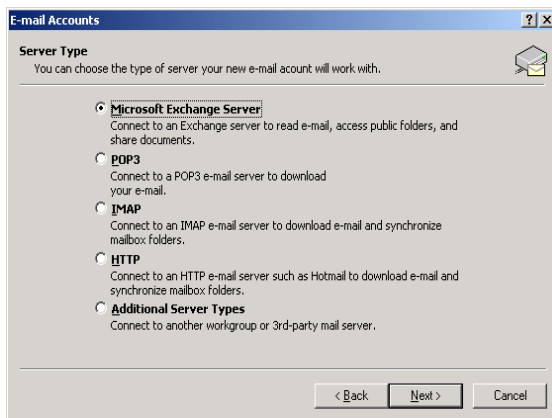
E-mail Accounts

?

×

Server Type

You can choose the type of server your new e-mail acount will work with.

Microsoft Exchange Server

Connect to an Exchange server to read e-mail, access public folders, and share documents.

POP3

Connect to a POP3 e-mail server to download your e-mail.

IMAP

Connect to an IMAP e-mail server to download e-mail and synchronize mailbox folders.

HTTP

Connect to an HTTP e-mail server such as Hotmail to download e-mail and synchronize mailbox folders.

Additional Server Types

Connect to another workgroup or 3rd-party mail server.

< Back

Next >

Cancel